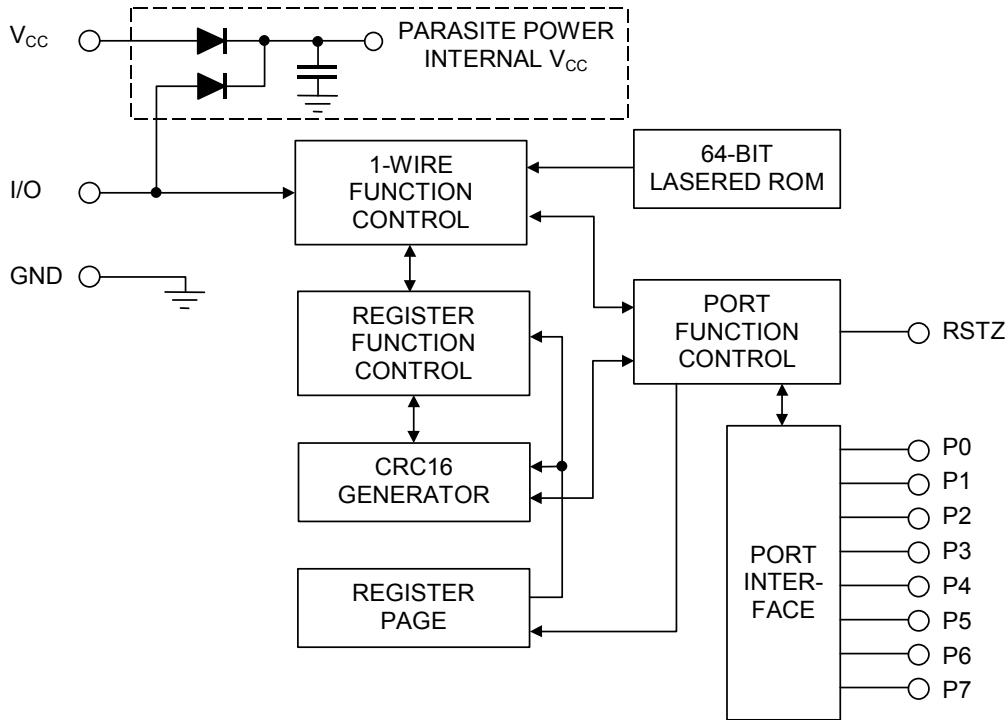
$V_{CC}$

PARASITE POWER
INTERNAL $V_{CC}$

I/O

1-WIRE
FUNCTION
CONTROL

64-BIT
LASERED ROM

GND

REGISTER
FUNCTION
CONTROL

PORT
FUNCTION
CONTROL

RSTZ

CRC16
GENERATOR

REGISTER
PAGE

PORT
INTER-
FACE

P0
P1
P2
P3
P4
P5
P6
P7